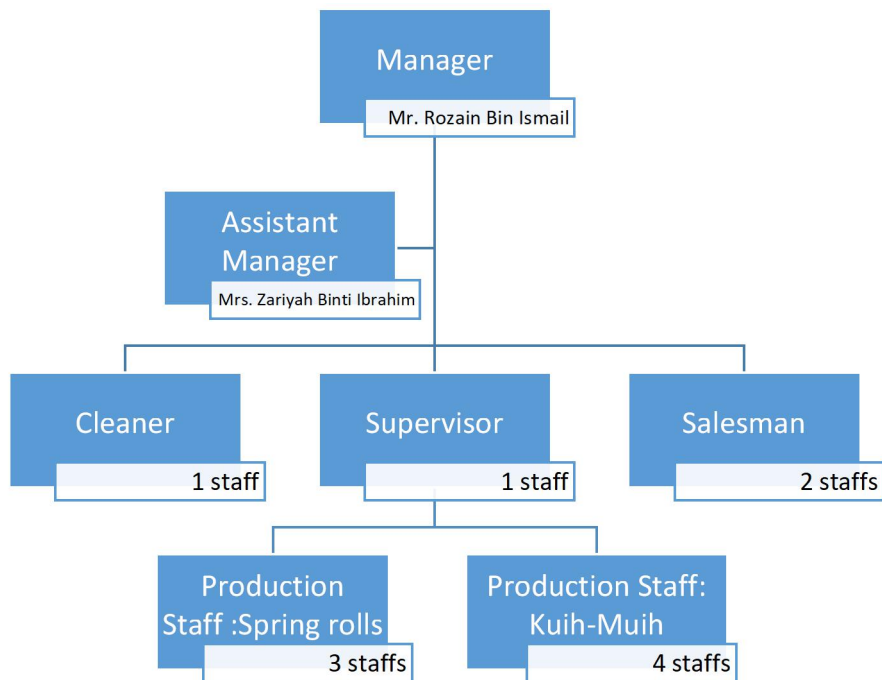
Manager
Mr. Rozain Bin Ismail

Assistant Manager
Mrs. Zariyah Binti Ibrahim

Cleaner
1 staff

Supervisor
1 staff

Salesman
2 staffs

Production Staff :Spring rolls
3 staffs

Production Staff: Kuih-Muih
4 staffs